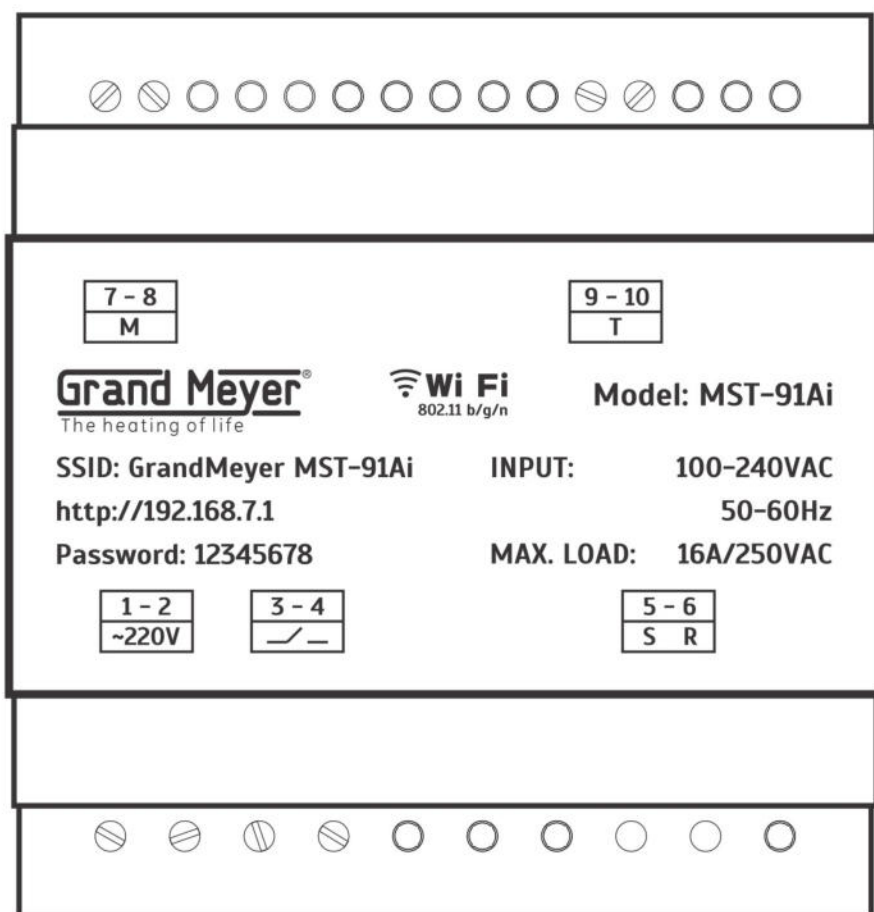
| 7 – 8 |
|---|
| M |

| 9 – 10 |
|---|
| T |

Grand Meyer®
The heating of life

Wi Fi
802.11 b/g/n

Model: MST-91Ai

SSID: GrandMeyer MST-91Ai
http://192.168.7.1
Password: 12345678

INPUT: 100-240VAC
50-60Hz
MAX. LOAD: 16A/250VAC

| 1 – 2 |
|---|
| ~220V |

| 3 – 4 |
|---|
| |

| 5 – 6 |
|---|
| S R |